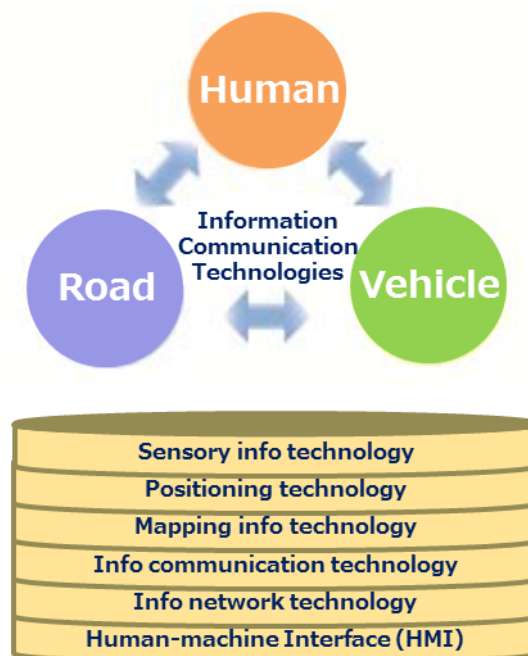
Human

Information Communication Technologies

Road

Vehicle

Sensory info technology
Positioning technology
Mapping info technology
Info communication technology
Info network technology
Human-machine Interface (HMI)